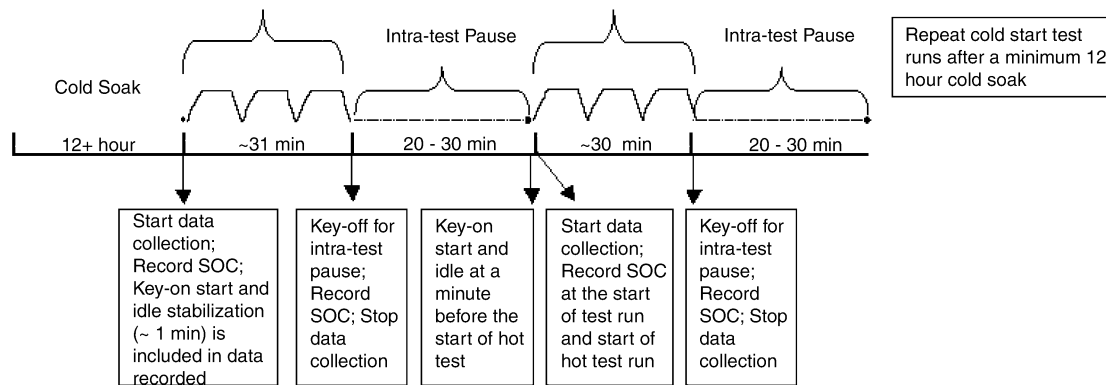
Intra-test Pause

Intra-test Pause

Repeat cold start test runs after a minimum 12 hour cold soak

Cold Soak

12+ hour

~31 min

20 - 30 min

~30 min

20 - 30 min

Start data collection; Record SOC; Key-on start and idle stabilization (~ 1 min) is included in data recorded

Key-off for intra-test pause; Record SOC; Stop data collection

Key-on start and idle at a minute before the start of hot test

Start data collection; Record SOC at the start of test run and start of hot test run

Key-off for intra-test pause; Record SOC; Stop data collection